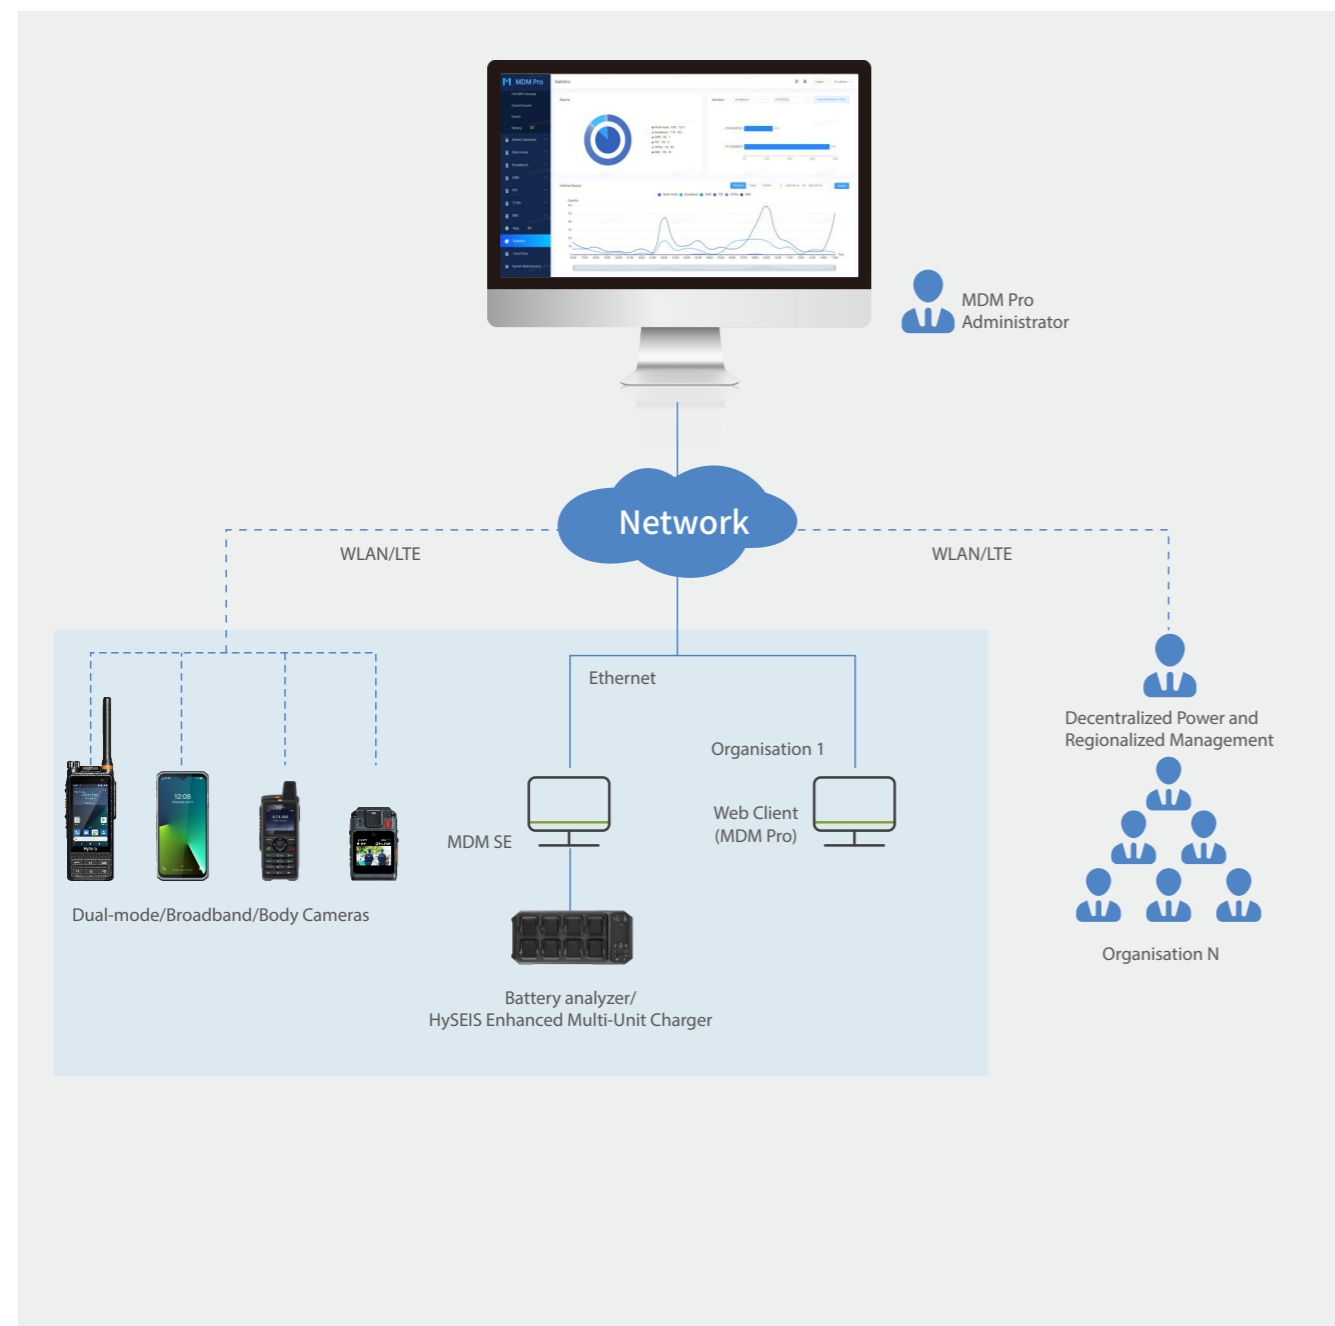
MDM Pro

Statistics

MDM Pro Administrator

Network

WLAN/LTE

WLAN/LTE

Ethernet

Organisation 1

Decentralized Power and Regionalized Management

MDM SE

Web Client (MDM Pro)

12:08

Dual-mode/Broadband/Body Cameras

Battery analyzer/ HySEIS Enhanced Multi-Unit Charger

Organisation N